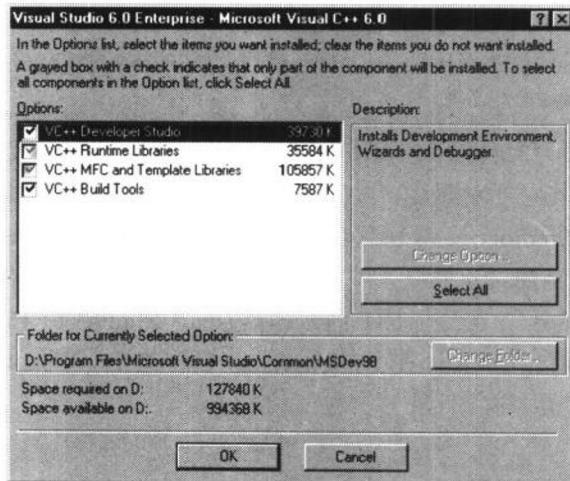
Visual Studio 6.0 Enterprise - Microsoft Visual C++ 6.0

In the Options list, select the items you want installed; clear the items you do not want installed.

A grayed box with a check indicates that only part of the component will be installed. To select all components in the Option list, click Select All.

Options:

| | | |
|---|---|---|
| ☑ | VC++ Developer Studio | 39730 K |
| ☑ | VC++ Runtime Libraries | 35584 K |
| ☑ | VC++ MFC and Template Libraries | 105857 K |
| ☑ | VC++ Build Tools | 7587 K |

Description:

Installs Development Environment, Wizards and Debugger.

Change Option...

Select All

Folder for Currently Selected Option:

D:\Program Files\Microsoft Visual Studio\Common\MSDev98

Change Folder...

Space required on D: 127840 K

Space available on D: 934368 K

OK

Cancel